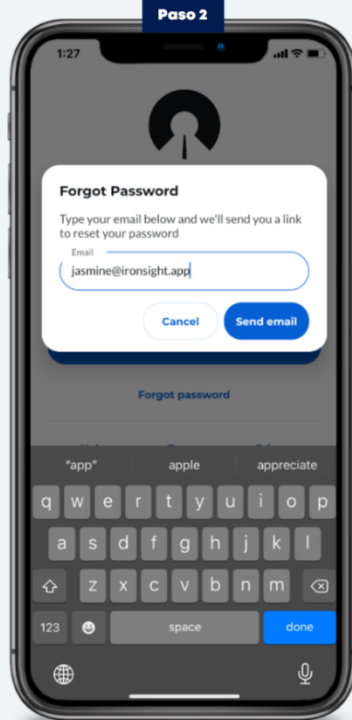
Paso 2

1:27

Forgot Password

Type your email below and we'll send you a link to reset your password

Email
jasmine@ironsight.app

Cancel
Send email

Forgot password

"app"
apple
appreciate

q w e r t y u i o p
a s d f g h j k l
z x c v b n m
123
space
done